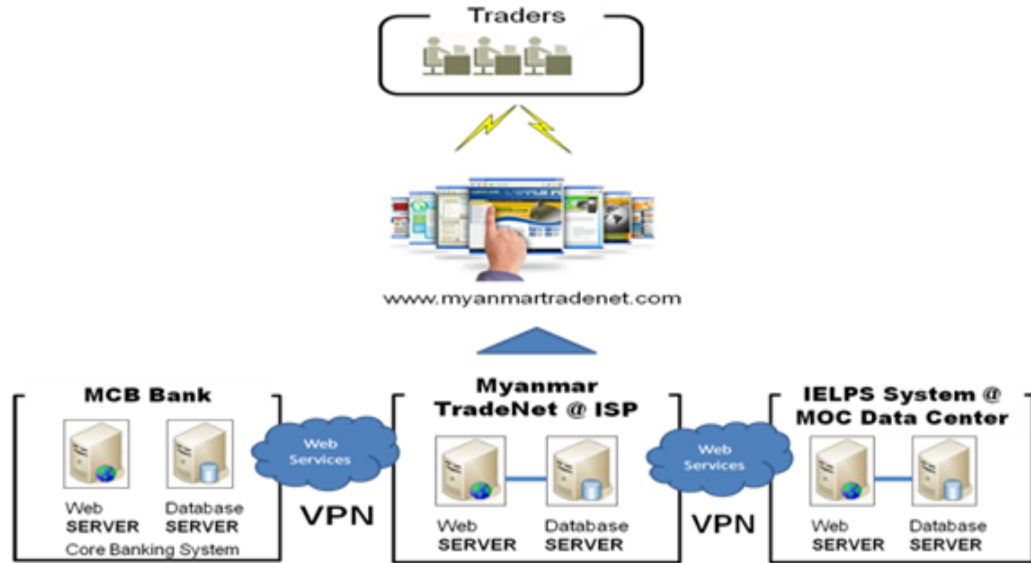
Traders

www.myanmartradenet.com

MCB Bank

Web SERVER

Database SERVER

Core Banking System

Web Services

VPN

Myanmar TradeNet @ ISP

Web SERVER

Database SERVER

Web Services

VPN

IELPS System @ MOC Data Center

Web SERVER

Database SERVER